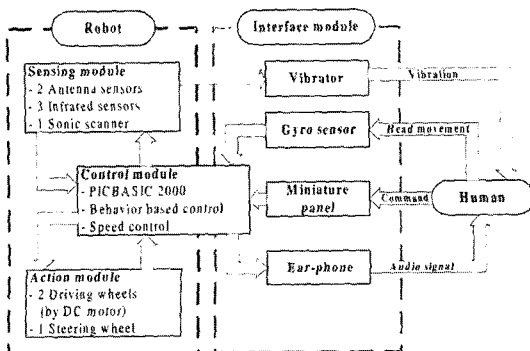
Robot

Interface module

Sensing module
- 2 Antenna sensors
- 3 Infrared sensors
- 1 Sonic scanner

Vibrator

Vibration

Gyro sensor

Head movement

Control module
- PICBASIC 2000
- Behavior based control
- Speed control

Miniature panel

Command

Human

Ear-phone

Audio signal

Action module
- 2 Driving wheels (by DC motor)
- 1 Steering wheel